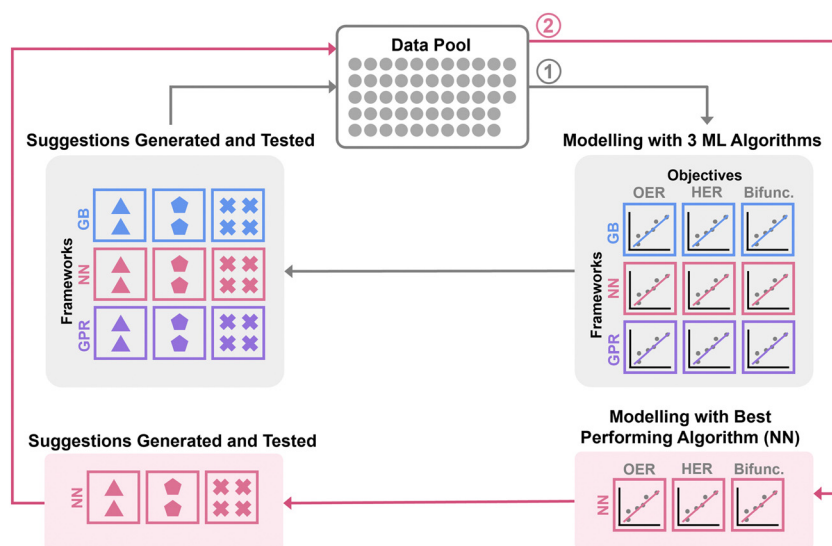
Data Pool

②

①

Suggestions Generated and Tested

Frameworks

GB

NN

GPR

Modelling with 3 ML Algorithms

Objectives

OER HER Bifunc.

Frameworks

GB

NN

GPR

Suggestions Generated and Tested

NN

Modelling with Best Performing Algorithm (NN)

OER HER Bifunc.

NN